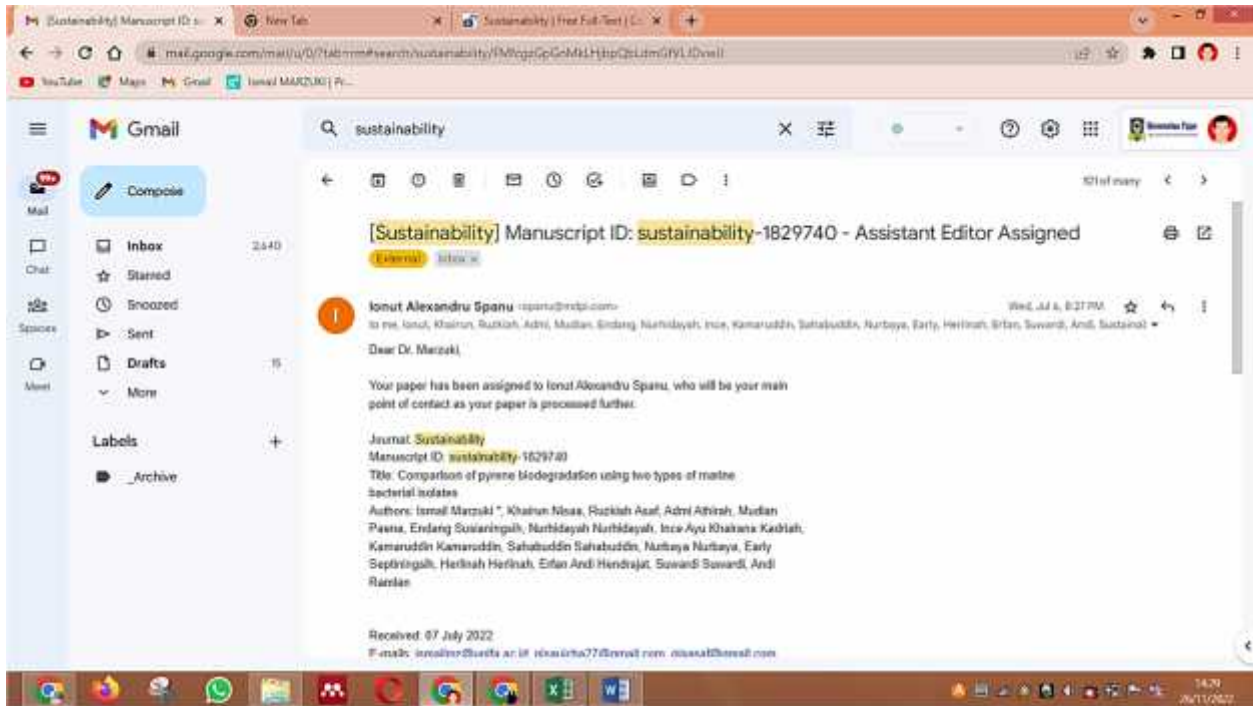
[Sustainability] Manuscript ID: s × | New Tab × | Sustainability | Free Full-Text | C × | +

mail.google.com/mail/u/0/?tab=rm#search/sustainability/FMfcgzGpGnMkLHjbpQbLdmGfVLlDvwll

YouTube | Maps | Gmail | Ismail MARZUKI | Pr...

Gmail

sustainability

Compose

Mail 99+
Chat
Spaces
Meet

Inbox 2,640
Starred
Snoozed
Sent
Drafts 15
More

Labels +
_Archive

101 of many

[Sustainability] Manuscript ID: sustainability-1829740 - Assistant Editor Assigned

External | Inbox ×

Ionut Alexandru Spanu <spanu@mdpi.com>
Wed, Jul 6, 8:37 PM

to me, Ionut, Khairun, Ruzkiah, Admi, Mudian, Endang, Nurhidayah, Ince, Kamaruddin, Sahabuddin, Nurbaya, Early, Herlinah, Erfan, Suwardi, Andi, Sustainabil ▾

Dear Dr. Marzuki,

Your paper has been assigned to Ionut Alexandru Spanu, who will be your main point of contact as your paper is processed further.

Journal: Sustainability
Manuscript ID: sustainability-1829740
Title: Comparison of pyrene biodegradation using two types of marine bacterial isolates
Authors: Ismail Marzuki *, Khairun Nisaa, Ruzkiah Asaf, Admi Athirah, Mudian Paena, Endang Susianingsih, Nurhidayah Nurhidayah, Ince Ayu Khairana Kadriah, Kamaruddin Kamaruddin, Sahabuddin Sahabuddin, Nurbaya Nurbaya, Early Septiningsih, Herlinah Herlinah, Erfan Andi Hendrajat, Suwardi Suwardi, Andi Ramlan

Received: 07 July 2022
E-mails: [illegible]

14:29
26/11/2022